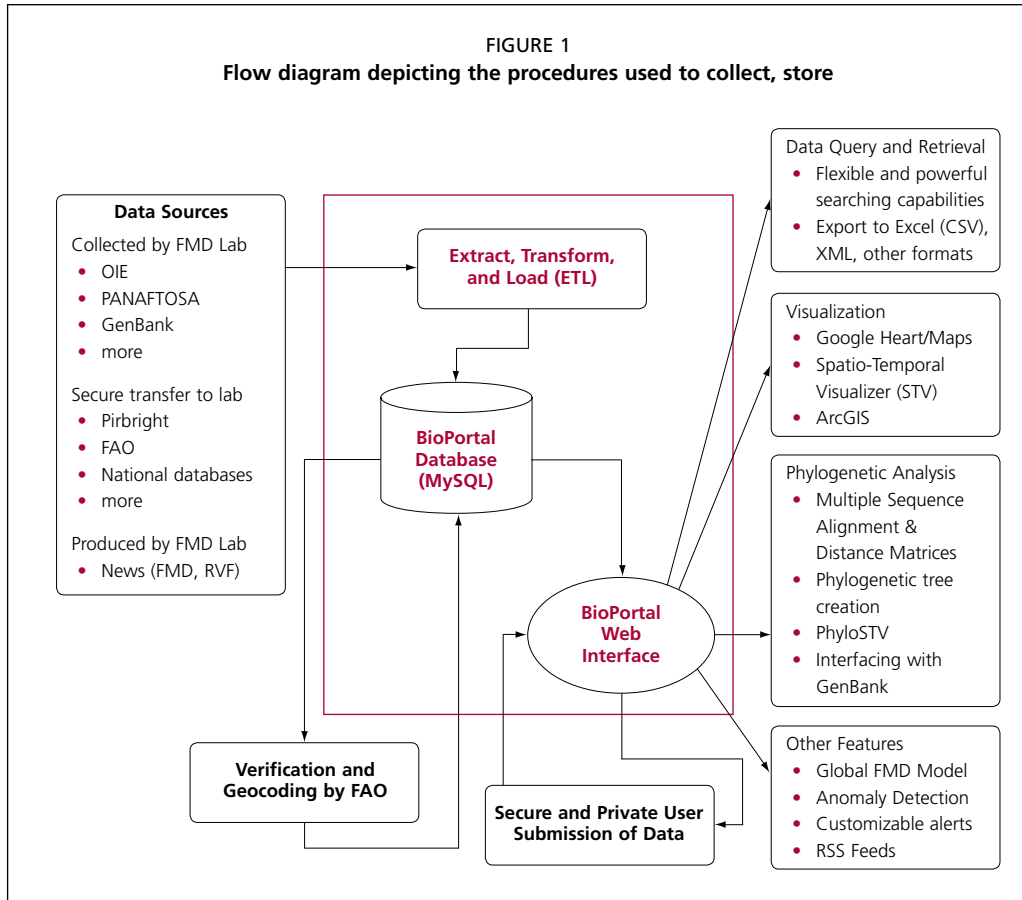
FIGURE 1
Flow diagram depicting the procedures used to collect, store

Data Sources
Collected by FMD Lab
• OIE
• PANAFTOSA
• GenBank
• more
Secure transfer to lab
• Pirbright
• FAO
• National databases
• more
Produced by FMD Lab
• News (FMD, RVF)

Extract, Transform, and Load (ETL)

BioPortal Database (MySQL)

BioPortal Web Interface

Verification and Geocoding by FAO

Secure and Private User Submission of Data

Data Query and Retrieval
• Flexible and powerful searching capabilities
• Export to Excel (CSV), XML, other formats

Visualization
• Google Heart/Maps
• Spatio-Temporal Visualizer (STV)
• ArcGIS

Phylogenetic Analysis
• Multiple Sequence Alignment & Distance Matrices
• Phylogenetic tree creation
• PhyloSTV
• Interfacing with GenBank

Other Features
• Global FMD Model
• Anomaly Detection
• Customizable alerts
• RSS Feeds